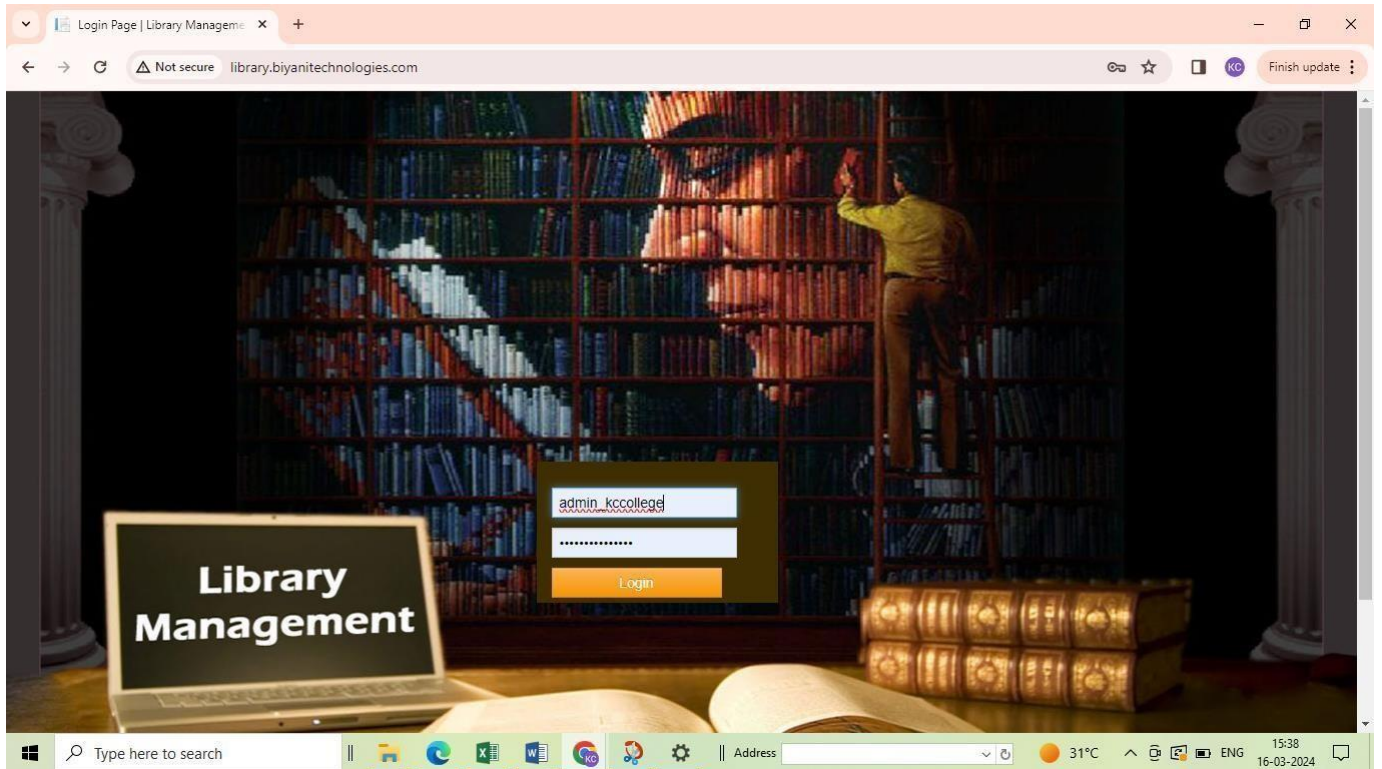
Login Page | Library Manageme ×
+
Not secure library.biyanitechnologies.com
KC
Finish update

admin_kccollege
•••••••••••••••
Login

Library Management

Type here to search
Address
31°C
ENG
15:38
16-03-2024